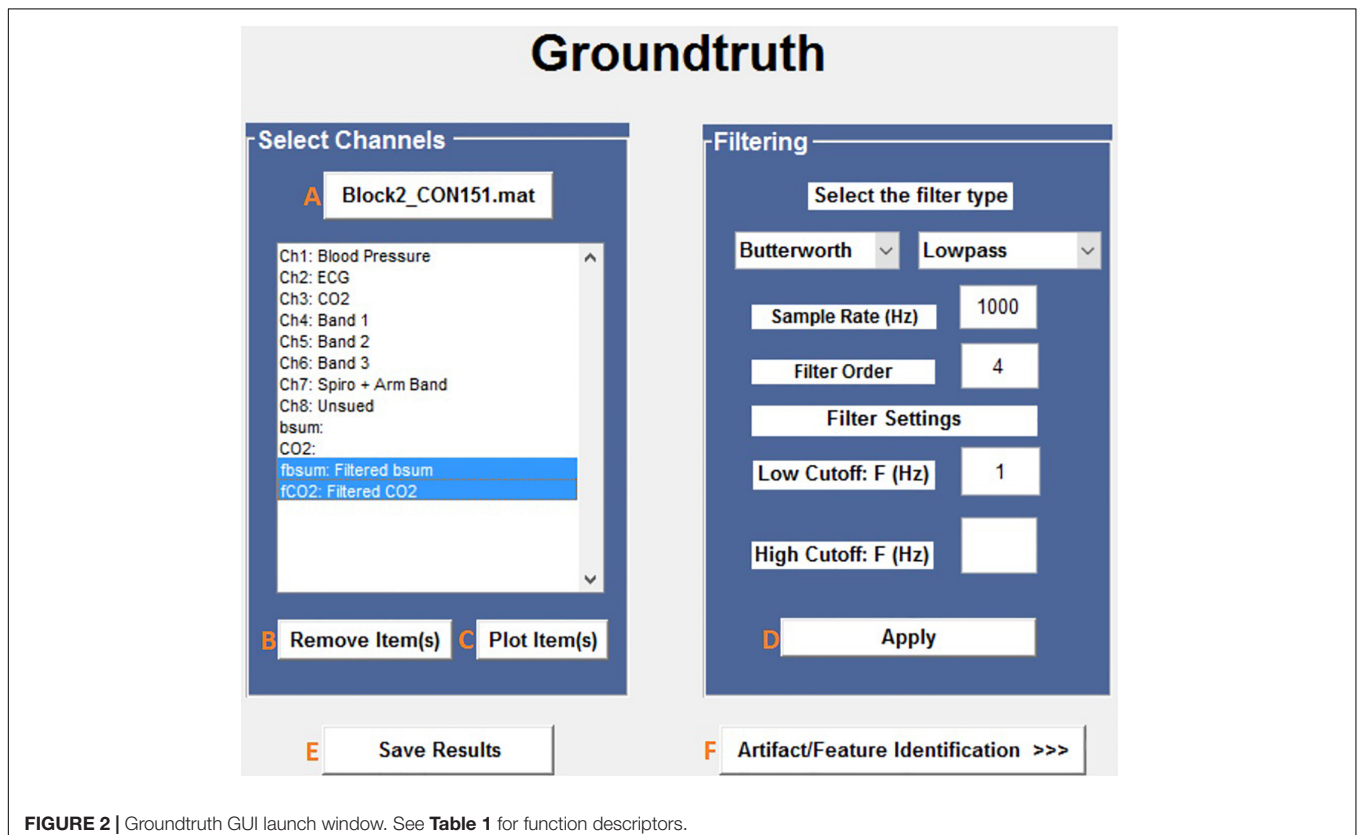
Groundtruth

Select Channels

A Block2_CON151.mat

Ch1: Blood Pressure
Ch2: ECG
Ch3: CO2
Ch4: Band 1
Ch5: Band 2
Ch6: Band 3
Ch7: Spiro + Arm Band
Ch8: Unsued
bsum:
CO2:
fbsum: Filtered bsum
fCO2: Filtered CO2

B Remove Item(s) C Plot Item(s)

Filtering

Select the filter type

Butterworth Lowpass

Sample Rate (Hz) 1000

Filter Order 4

Filter Settings

Low Cutoff: F (Hz) 1

High Cutoff: F (Hz)

D Apply

E Save Results

F Artifact/Feature Identification >>>

**FIGURE 2 |** Groundtruth GUI launch window. See **Table 1** for function descriptors.